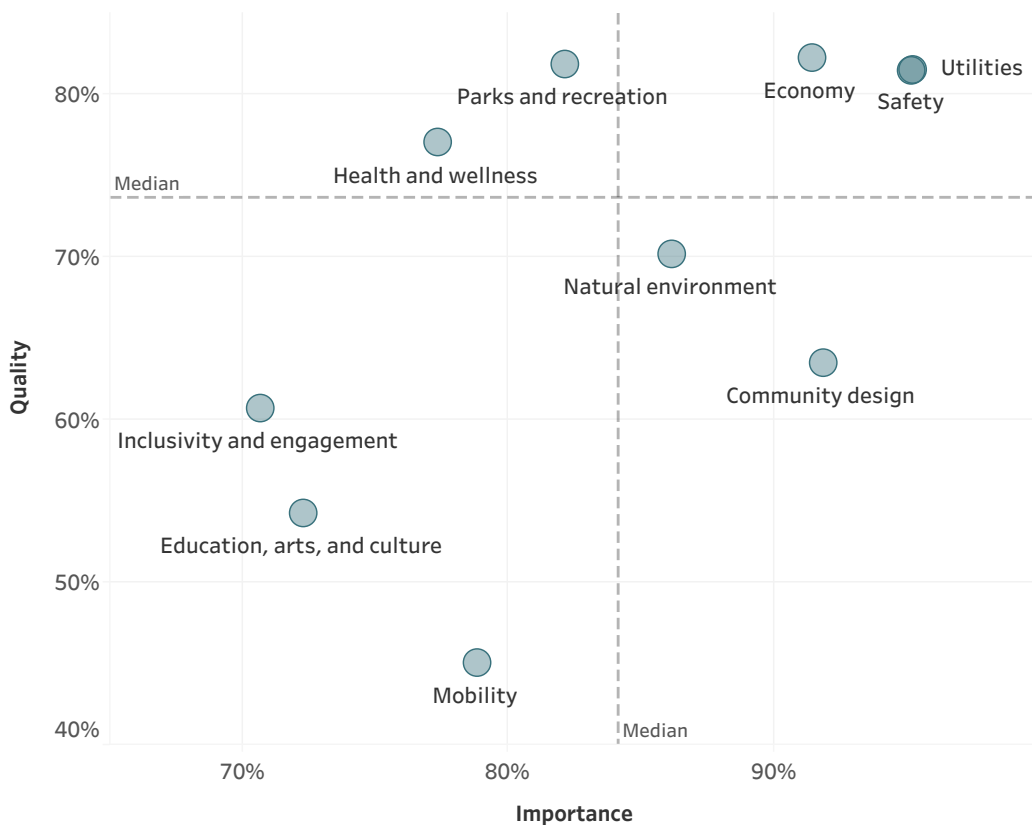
Quality

80%
70%
60%
50%
40%

Parks and recreation
Economy
Utilities
Safety
Health and wellness
Median
Natural environment
Community design
Inclusivity and engagement
Education, arts, and culture
Mobility
Median

70%
80%
90%

Importance